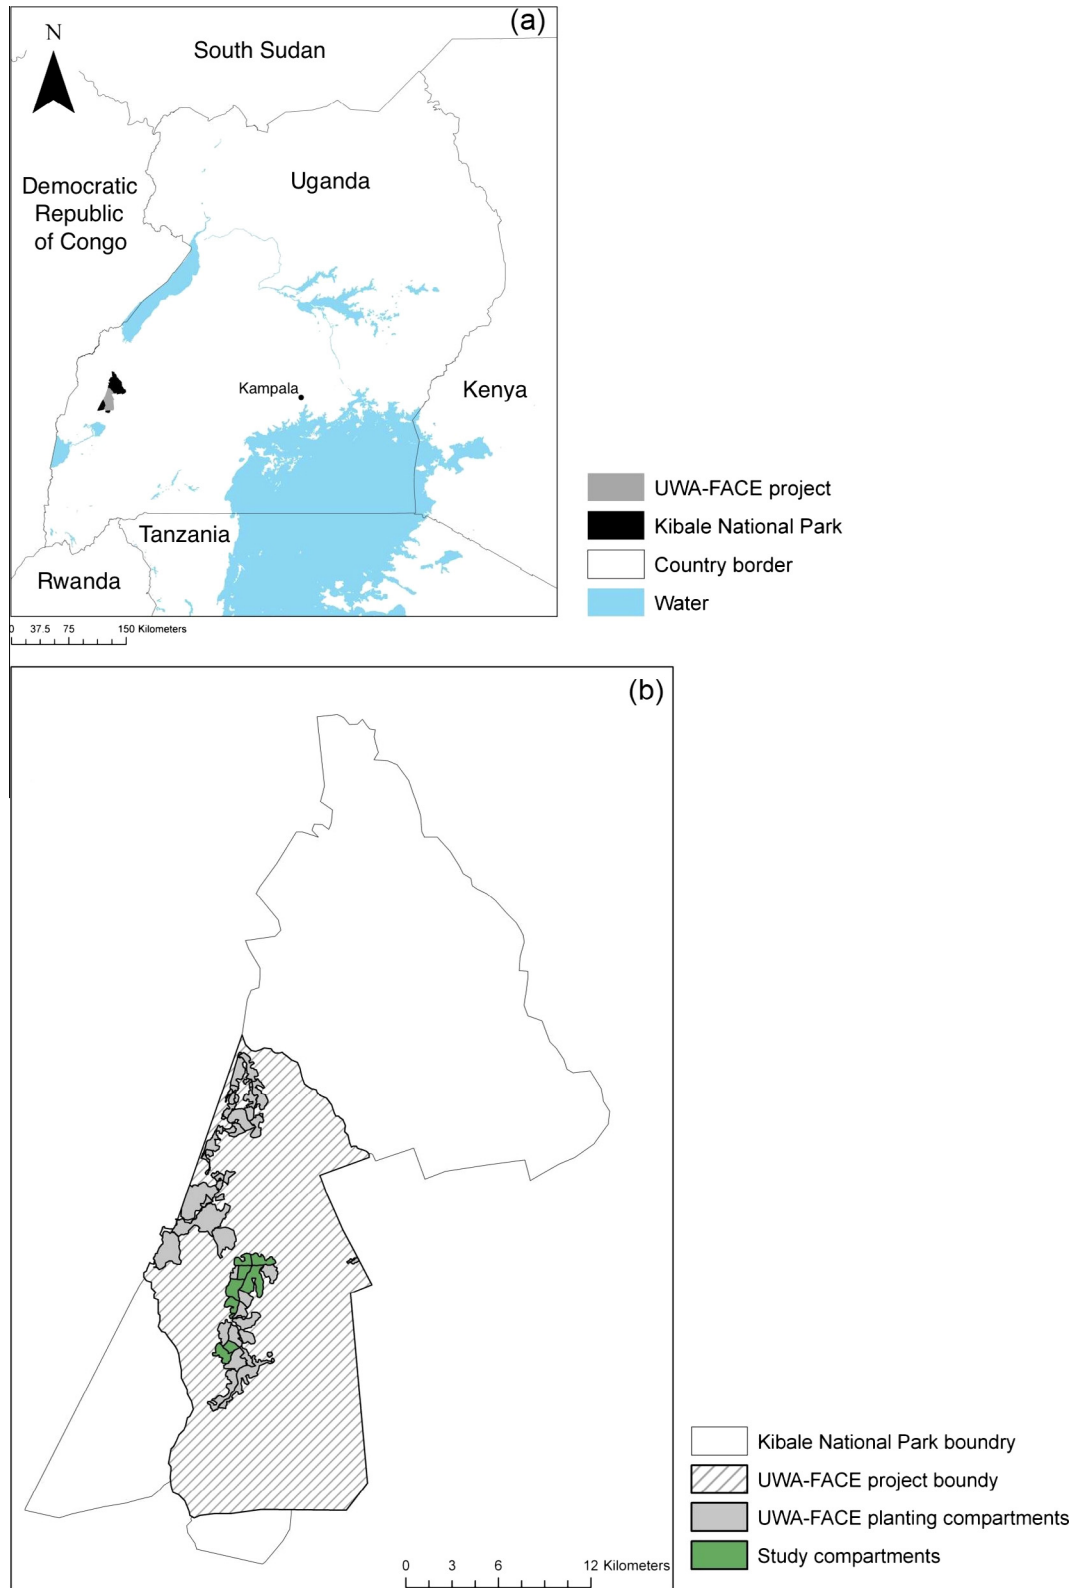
(a)

N

South Sudan

Democratic Republic of Congo

Uganda

Kampala

Kenya

Tanzania

Rwanda

0 37.5 75 150 Kilometers

UWA-FACE project

Kibale National Park

Country border

Water

(b)

Kibale National Park boundry

UWA-FACE project boundy

UWA-FACE planting compartments

Study compartments

0 3 6 12 Kilometers